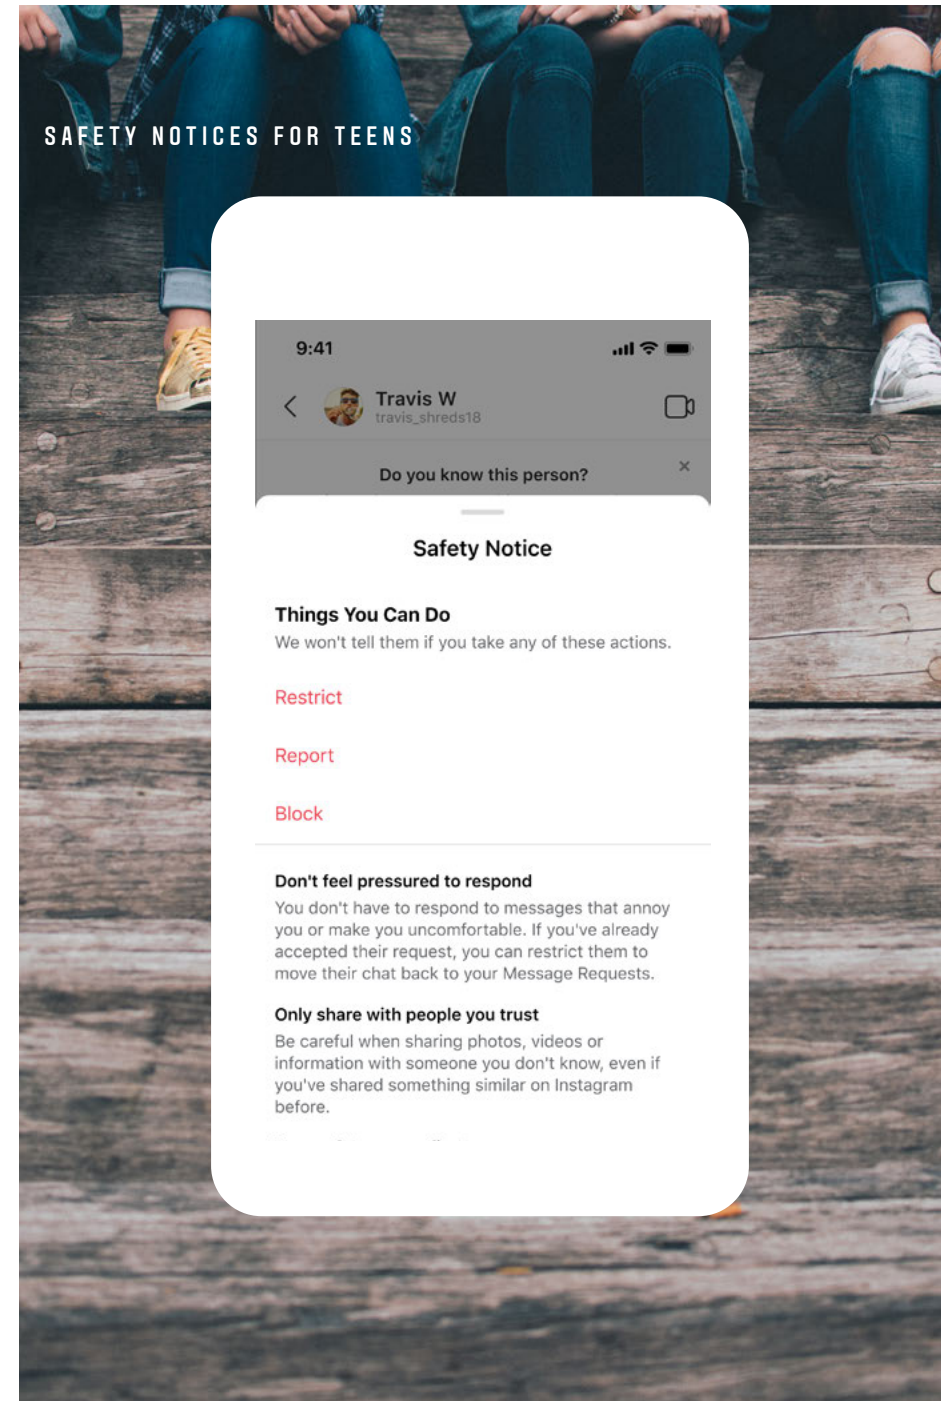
SAFETY NOTICES FOR TEENS

9:41

Travis W
travis_shreds18

Do you know this person?

×

Safety Notice

Things You Can Do
We won't tell them if you take any of these actions.

Restrict

Report

Block

Don't feel pressured to respond
You don't have to respond to messages that annoy you or make you uncomfortable. If you've already accepted their request, you can restrict them to move their chat back to your Message Requests.

Only share with people you trust
Be careful when sharing photos, videos or information with someone you don't know, even if you've shared something similar on Instagram before.

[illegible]